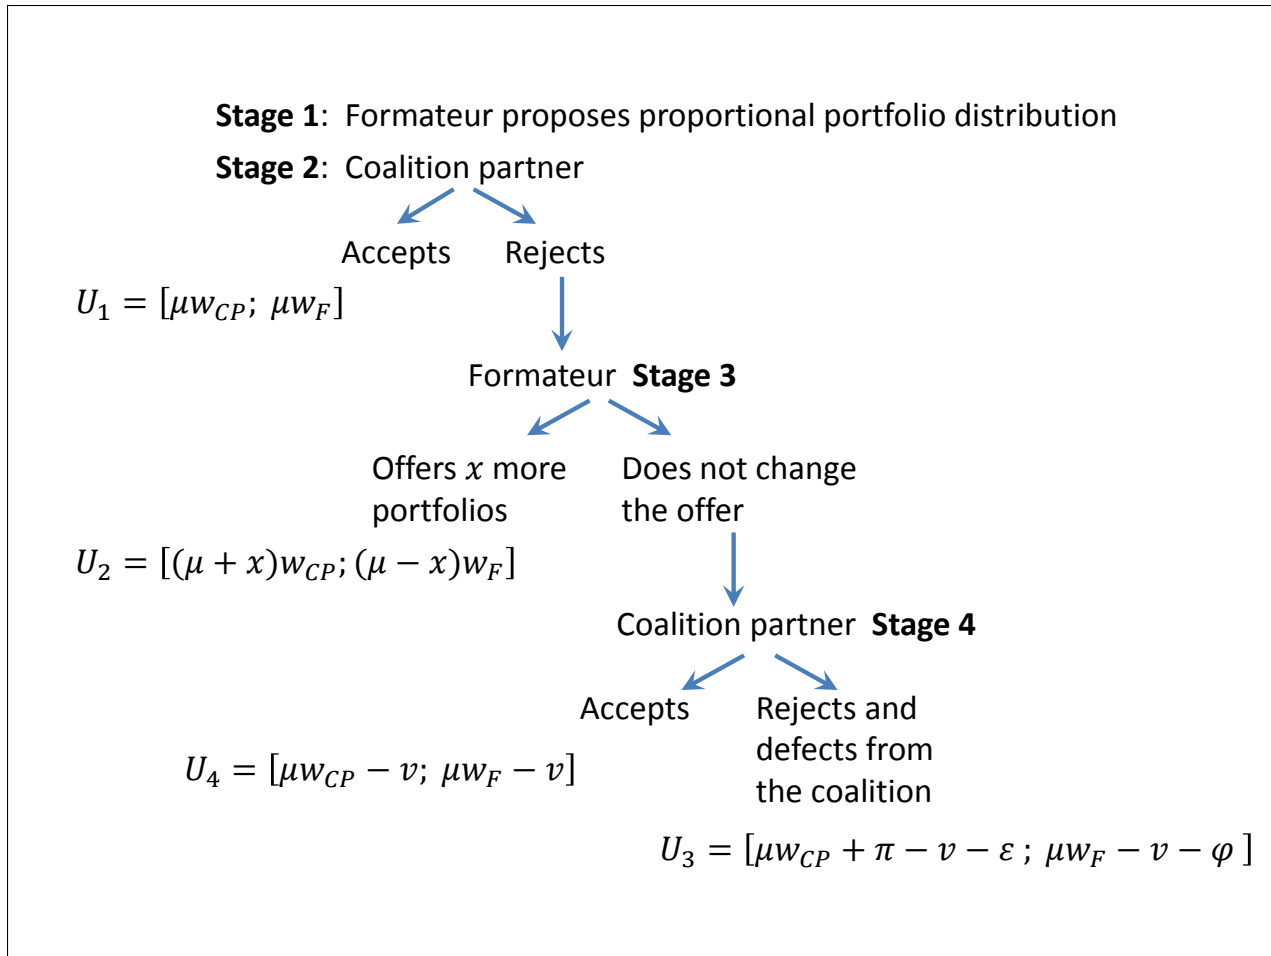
**Stage 1**: Formateur proposes proportional portfolio distribution

**Stage 2**: Coalition partner

Accepts

Rejects

$U_1 = [\mu w_{CP};\ \mu w_F]$

Formateur **Stage 3**

Offers $x$ more portfolios

Does not change the offer

$U_2 = [(\mu + x)w_{CP}; (\mu - x)w_F]$

Coalition partner **Stage 4**

Accepts

Rejects and defects from the coalition

$U_4 = [\mu w_{CP} - v;\ \mu w_F - v]$

$U_3 = [\mu w_{CP} + \pi - v - \varepsilon\ ;\ \mu w_F - v - \varphi\ ]$